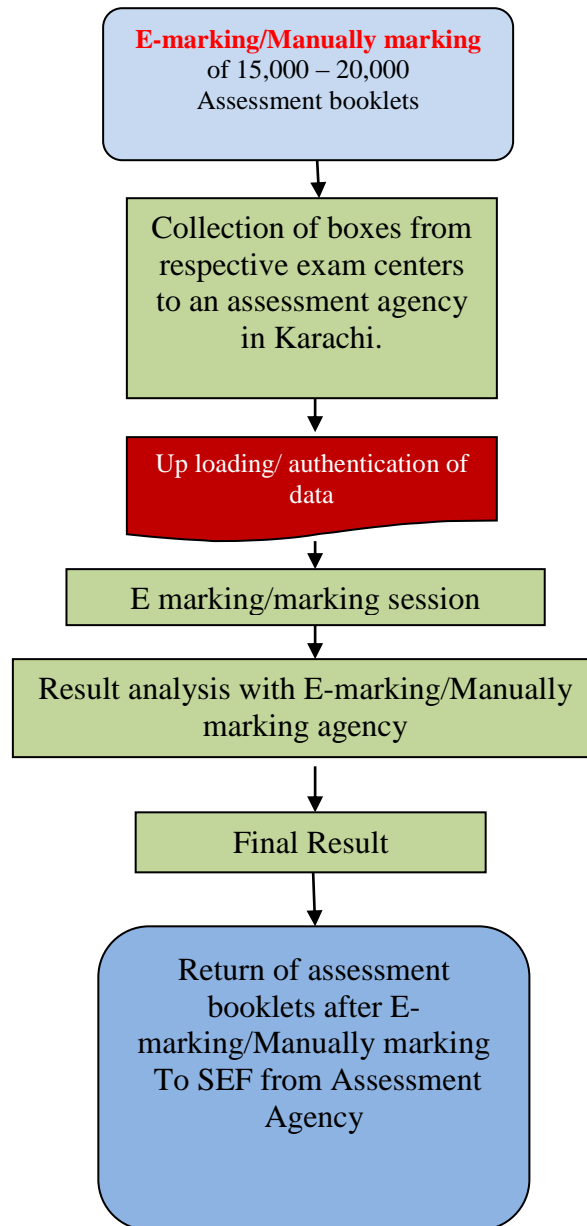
E-marking/Manually marking of 15,000 – 20,000 Assessment booklets

Collection of boxes from respective exam centers to an assessment agency in Karachi.

Up loading/ authentication of data

E marking/marking session

Result analysis with E-marking/Manually marking agency

Final Result

Return of assessment booklets after E-marking/Manually marking To SEF from Assessment Agency